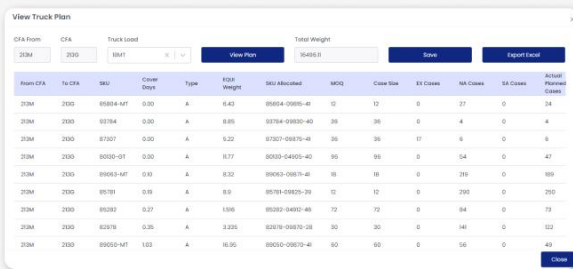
View Truck Plan

CFA From
213M

CFA
213G

Truck Load
16M1

View Plan

Total Weight
16496.11

Save

Export Excel

| From CFA | To CFA | SKU | Cover Days | Type | EQUI Weight | SKU Allocated | MOQ | Case Size | EX Cases | NA Cases | SA Cases | Actual Planned Cases |
|---|---|---|---|---|---|---|---|---|---|---|---|---|
| 213M | 213G | 85604-MT | 0.00 | A | 6.40 | 85604-09615-41 | 12 | 12 | 0 | 27 | 0 | 24 |
| 213M | 213G | 93784 | 0.00 | A | 8.85 | 93784-09830-40 | 36 | 36 | 0 | 4 | 0 | 4 |
| 213M | 213G | 87307 | 0.00 | A | 5.22 | 87307-09875-41 | 36 | 36 | 17 | 6 | 0 | 6 |
| 213M | 213G | 80100-OT | 0.00 | A | 11.77 | 80100-04905-40 | 96 | 96 | 0 | 54 | 0 | 47 |
| 213M | 213G | 89063-MT | 0.10 | A | 8.32 | 89063-09671-41 | 18 | 18 | 0 | 219 | 0 | 189 |
| 213M | 213G | 85781 | 0.19 | A | 8.9 | 85781-09625-39 | 12 | 12 | 0 | 290 | 0 | 250 |
| 213M | 213G | 85282 | 0.27 | A | 1.596 | 85282-04912-46 | 72 | 72 | 0 | 84 | 0 | 73 |
| 213M | 213G | 82678 | 0.35 | A | 3.335 | 82678-09870-28 | 30 | 30 | 0 | 141 | 0 | 122 |
| 213M | 213G | 89050-MT | 1.03 | A | 16.95 | 89050-09670-41 | 60 | 60 | 0 | 56 | 0 | 49 |

Close